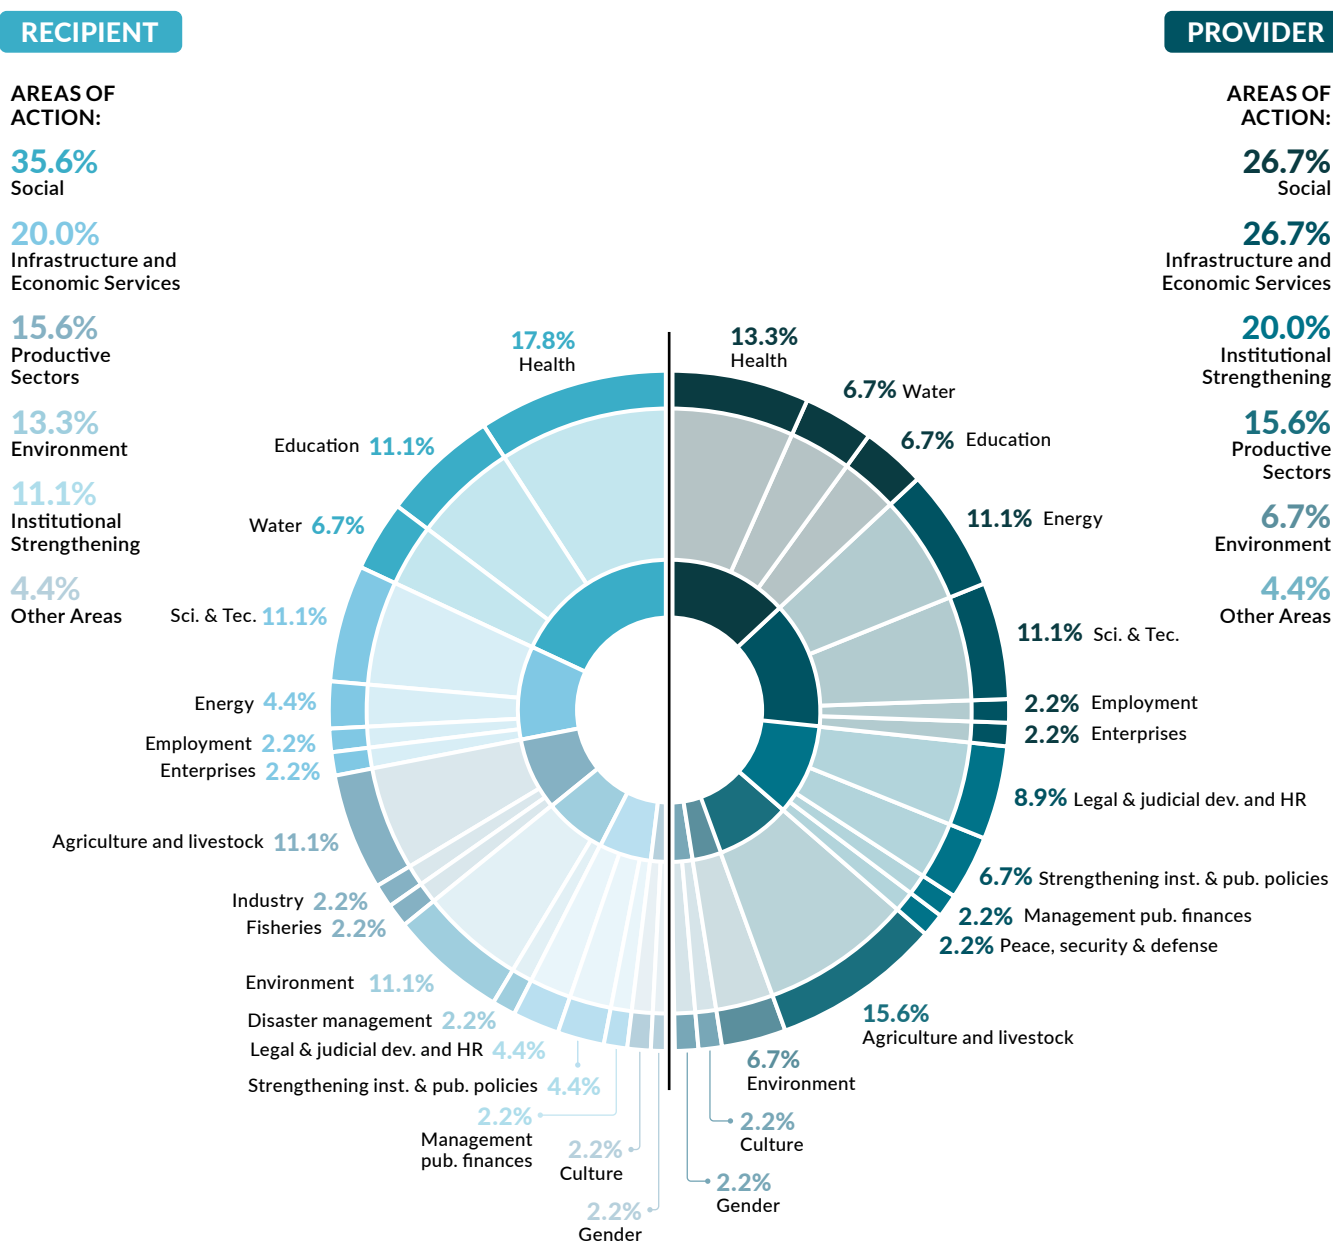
RECIPIENT

AREAS OF ACTION:

35.6%
Social

20.0%
Infrastructure and Economic Services

15.6%
Productive Sectors

13.3%
Environment

11.1%
Institutional Strengthening

4.4%
Other Areas

PROVIDER

AREAS OF ACTION:

26.7%
Social

26.7%
Infrastructure and Economic Services

20.0%
Institutional Strengthening

15.6%
Productive Sectors

6.7%
Environment

4.4%
Other Areas

17.8%
Health

Education 11.1%

Water 6.7%

Sci. & Tec. 11.1%

Energy 4.4%

Employment 2.2%

Enterprises 2.2%

Agriculture and livestock 11.1%

Industry 2.2%

Fisheries 2.2%

Environment 11.1%

Disaster management 2.2%

Legal & judicial dev. and HR 4.4%

Strengthening inst. & pub. policies 4.4%

2.2%
Management pub. finances

2.2%
Culture

2.2%
Gender

13.3%
Health

6.7% Water

6.7% Education

11.1% Energy

11.1% Sci. & Tec.

2.2% Employment

2.2% Enterprises

8.9% Legal & judicial dev. and HR

6.7% Strengthening inst. & pub. policies

2.2% Management pub. finances

2.2% Peace, security & defense

15.6%
Agriculture and livestock

6.7%
Environment

2.2%
Culture

2.2%
Gender